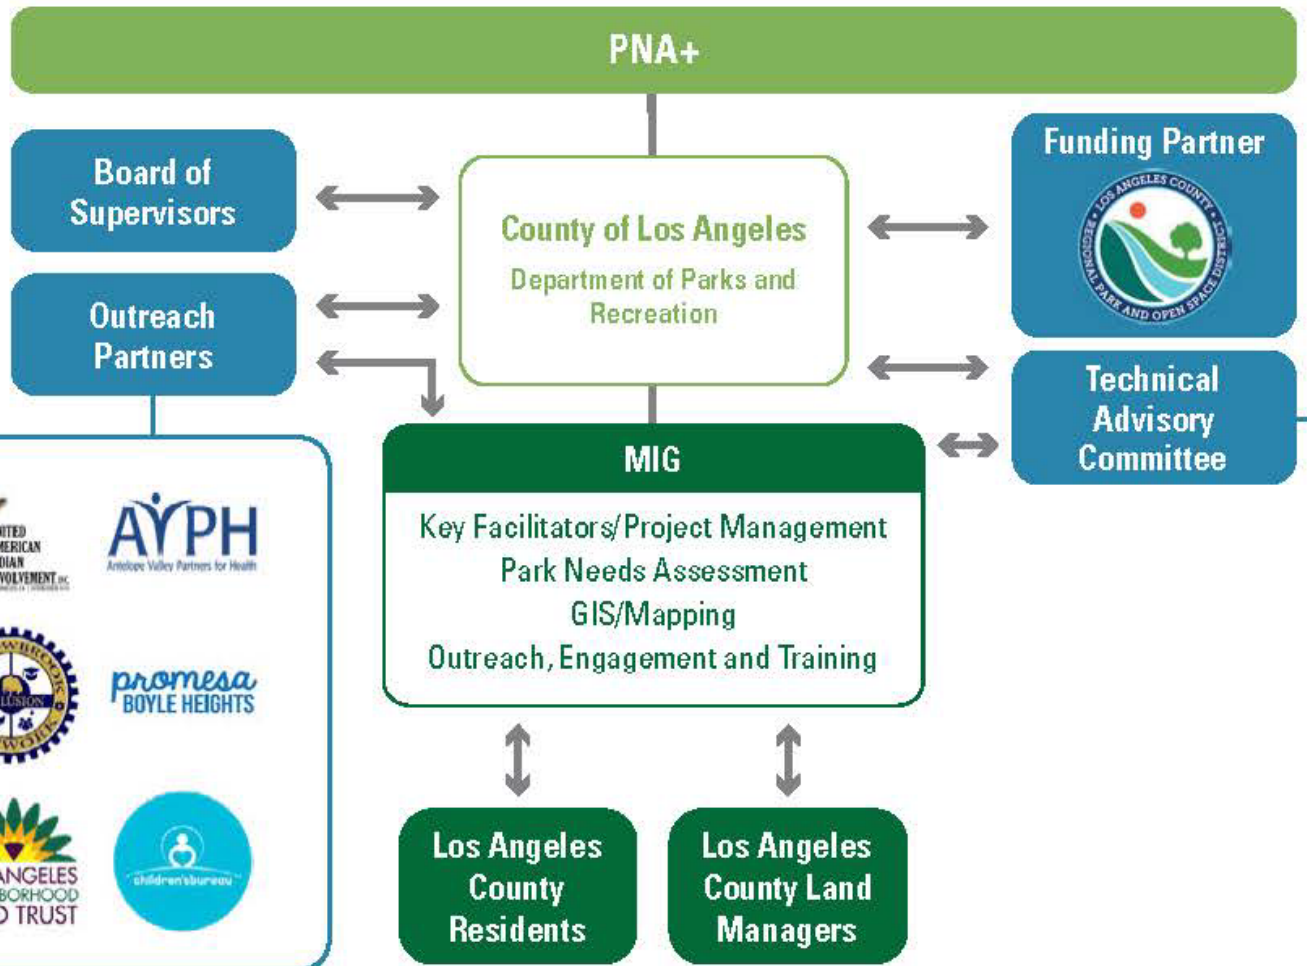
PNA+

Board of Supervisors

Outreach Partners

County of Los Angeles

Department of Parks and Recreation

Funding Partner

LOS ANGELES COUNTY REGIONAL PARK AND OPEN SPACE DISTRICT

Technical Advisory Committee

MIG

Key Facilitators/Project Management
Park Needs Assessment
GIS/Mapping
Outreach, Engagement and Training

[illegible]ITED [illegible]MERICAN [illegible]DIAN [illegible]VOLVEMENT, INC

AYPH
Antelope Valley Partners for Health

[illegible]WBROOK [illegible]LUSION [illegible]WORK

promesa BOYLE HEIGHTS

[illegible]ANGELES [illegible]BORHOOD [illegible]D TRUST

children's bureau

Los Angeles County Residents

Los Angeles County Land Managers